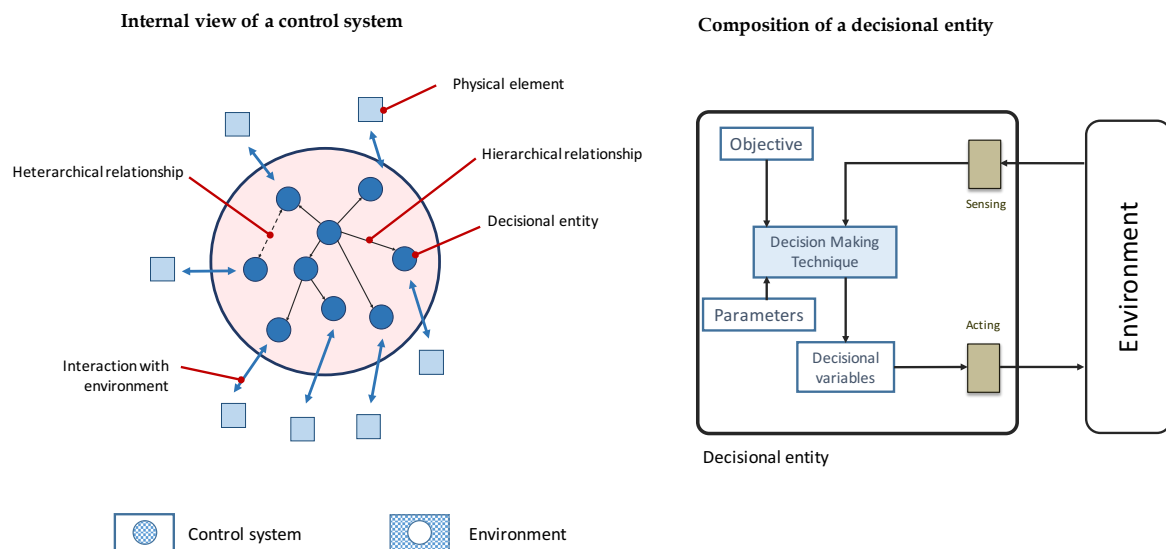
Internal view of a control system

Physical element

Heterarchical relationship

Hierarchical relationship

Decisional entity

Interaction with environment

Control system

Environment

Composition of a decisional entity

Objective

Sensing

Decision Making Technique

Parameters

Acting

Decisional variables

Environment

Decisional entity